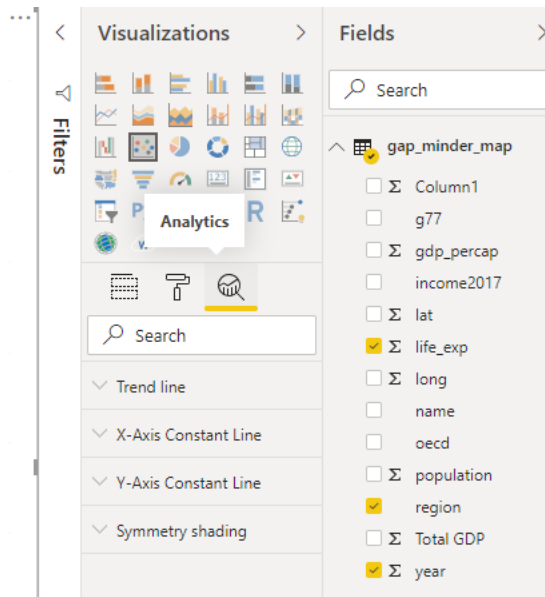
Filters

Visualizations

Analytics

Search

Trend line

X-Axis Constant Line

Y-Axis Constant Line

Symmetry shading

Fields

Search

gap_minder_map

Σ Column1

g77

Σ gdp_percap

income2017

Σ lat

Σ life_exp

Σ long

name

oecd

Σ population

region

Σ Total GDP

Σ year